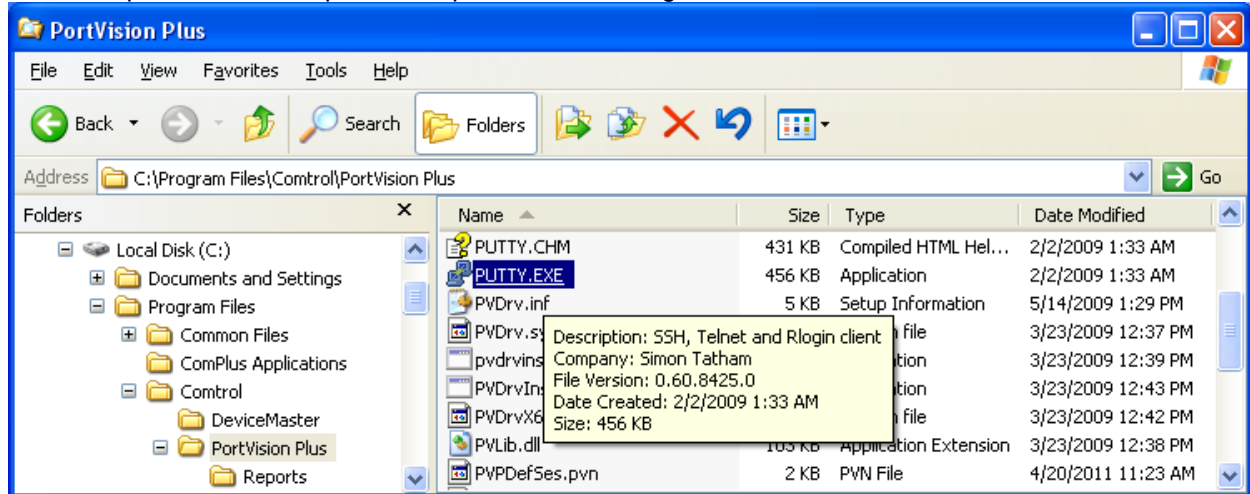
PortVision Plus

File Edit View Favorites Tools Help

Back Search Folders

Address C:\Program Files\Comtrol\PortVision Plus Go

Folders

Local Disk (C:)
Documents and Settings
Program Files
Common Files
ComPlus Applications
Comtrol
DeviceMaster
PortVision Plus
Reports

| Name | Size | Type | Date Modified |
|---|---|---|---|
| PUTTY.CHM | 431 KB | Compiled HTML Hel... | 2/2/2009 1:33 AM |
| PUTTY.EXE | 456 KB | Application | 2/2/2009 1:33 AM |
| PVDrv.inf | 5 KB | Setup Information | 5/14/2009 1:29 PM |
| PVDrv.sy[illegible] | | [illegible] file | 3/23/2009 12:37 PM |
| pvdrvins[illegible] | | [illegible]tion | 3/23/2009 12:39 PM |
| PVDrvIns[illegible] | | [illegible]tion | 3/23/2009 12:43 PM |
| PVDrvX6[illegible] | | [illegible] file | 3/23/2009 12:42 PM |
| PVLib.dll | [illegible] | Application Extension | 3/23/2009 12:38 PM |
| PVPDefSes.pvn | 2 KB | PVN File | 4/20/2011 11:23 AM |

Description: SSH, Telnet and Rlogin client
Company: Simon Tatham
File Version: 0.60.8425.0
Date Created: 2/2/2009 1:33 AM
Size: 456 KB